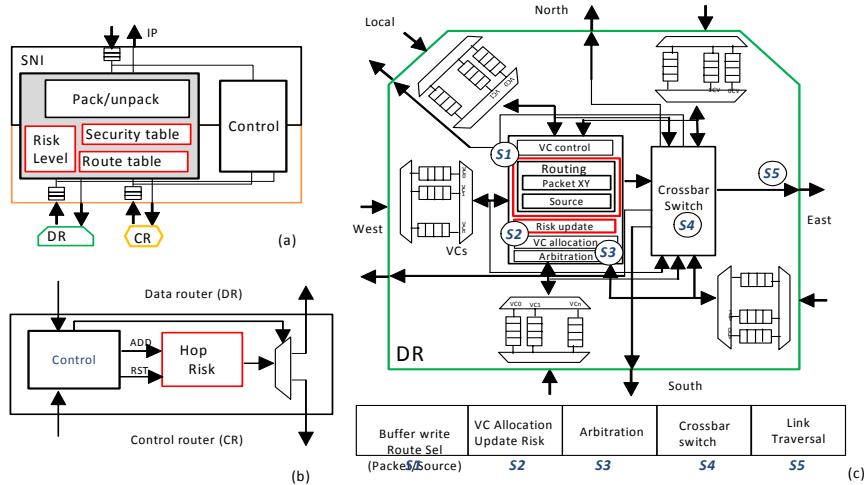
IP
SNI
Pack/unpack
Control
Risk Level
Security table
Route table
DR
CR
(a)

Data router (DR)
Control
ADD
RST
Hop Risk
Control router (CR)
(b)

Local
North
West
East
South
VC0 VC1 VCn
S1
VC control
Routing
Packet XY
Source
S2
Risk update
VC allocation
Arbitration
S3
VCs
Crossbar Switch
S4
S5
DR

| Buffer write Route Sel (Packet/Source) S1 | VC Allocation Update Risk S2 | Arbitration S3 | Crossbar switch S4 | Link Traversal S5 |
|---|---|---|---|---|

(c)